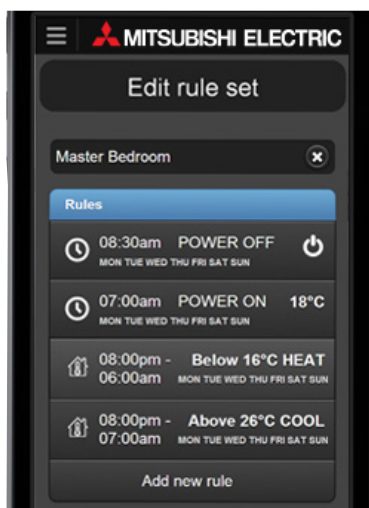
MITSUBISHI ELECTRIC

Edit rule set

Master Bedroom

Rules

08:30am POWER OFF
MON TUE WED THU FRI SAT SUN

07:00am POWER ON 18°C
MON TUE WED THU FRI SAT SUN

08:00pm - 06:00am Below 16°C HEAT
MON TUE WED THU FRI SAT SUN

08:00pm - 07:00am Above 26°C COOL
MON TUE WED THU FRI SAT SUN

Add new rule